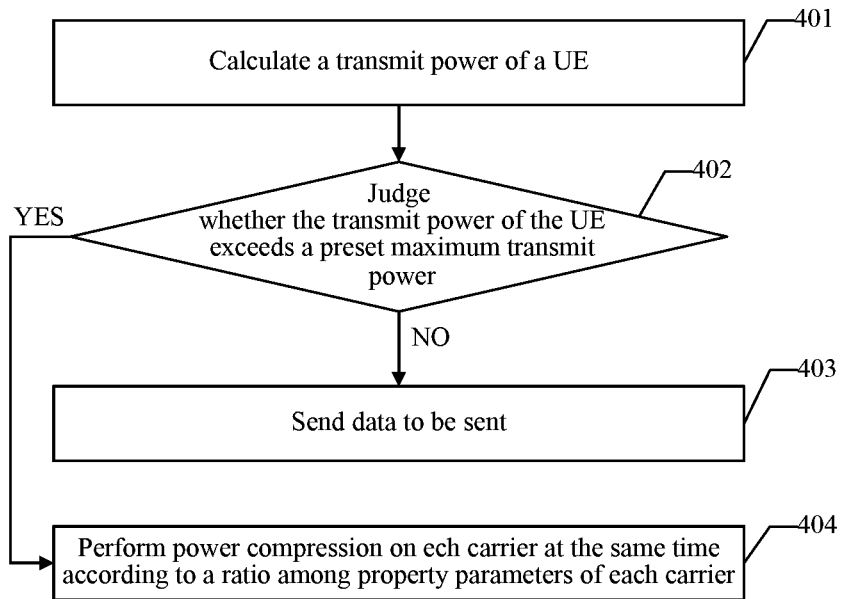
401

Calculate a transmit power of a UE

402

Judge whether the transmit power of the UE exceeds a preset maximum transmit power

YES

NO

403

Send data to be sent

404

Perform power compression on ech carrier at the same time according to a ratio among property parameters of each carrier